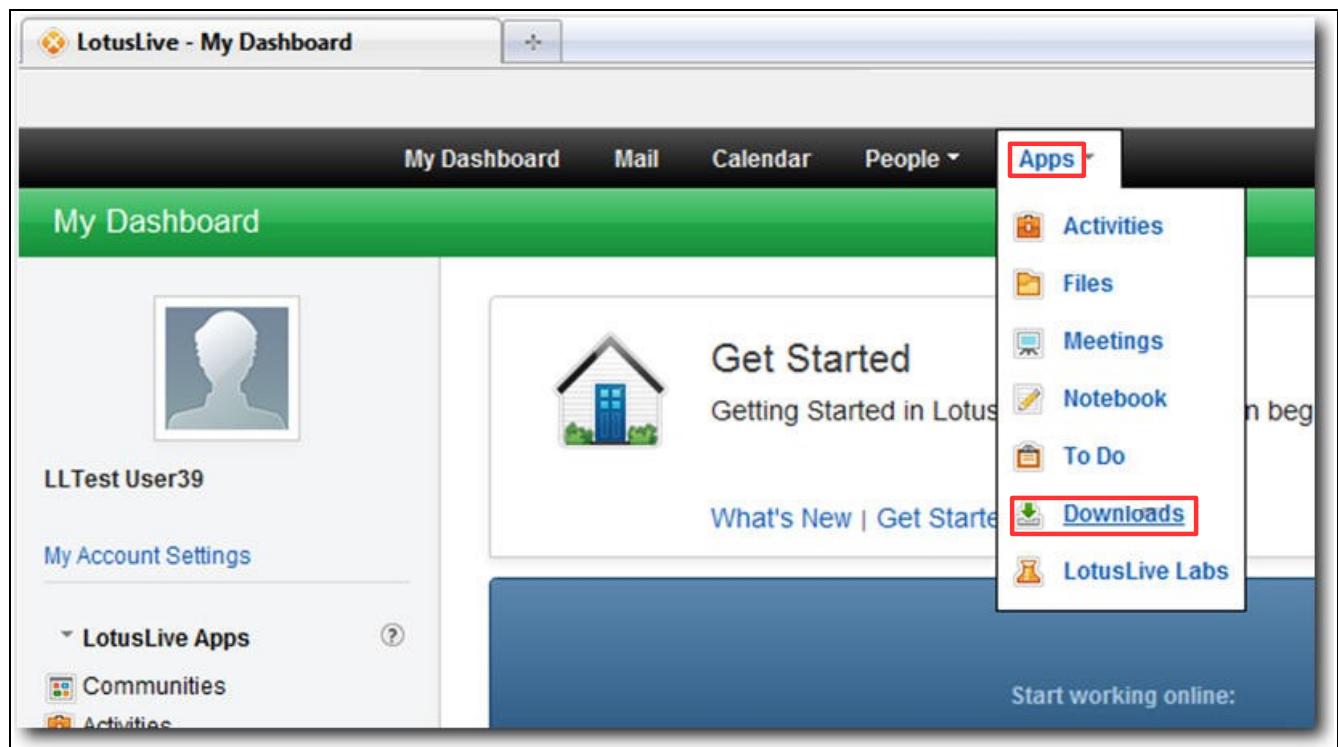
LotusLive - My Dashboard

My Dashboard Mail Calendar People Apps

Activities
Files
Meetings
Notebook
To Do
Downloads
LotusLive Labs

My Dashboard

LLTest User39

My Account Settings

LotusLive Apps

Communities
Activities

Get Started

Getting Started in Lotus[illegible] n beg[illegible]

What's New | Get Starte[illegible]

Start working online: